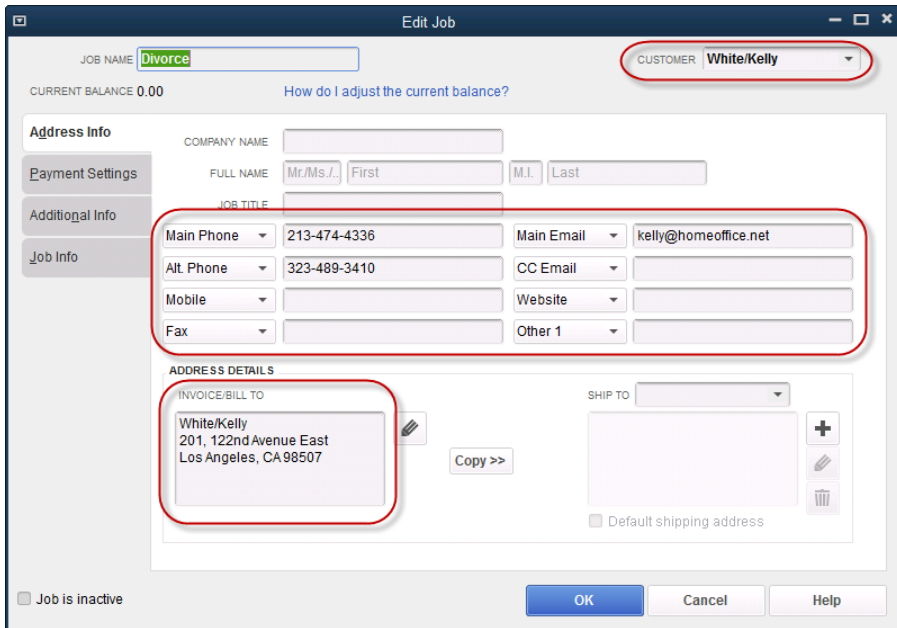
Edit Job

JOB NAME Divorce

CUSTOMER White/Kelly

CURRENT BALANCE 0.00

How do I adjust the current balance?

Address Info

Payment Settings

Additional Info

Job Info

COMPANY NAME

FULL NAME Mr./Ms./... First M.I. Last

JOB TITLE

Main Phone 213-474-4336

Main Email kelly@homeoffice.net

Alt. Phone 323-489-3410

CC Email

Mobile

Website

Fax

Other 1

ADDRESS DETAILS

INVOICE/BILL TO

White/Kelly
201, 122nd Avenue East
Los Angeles, CA 98507

Copy >>

SHIP TO

Default shipping address

Job is inactive

OK

Cancel

Help